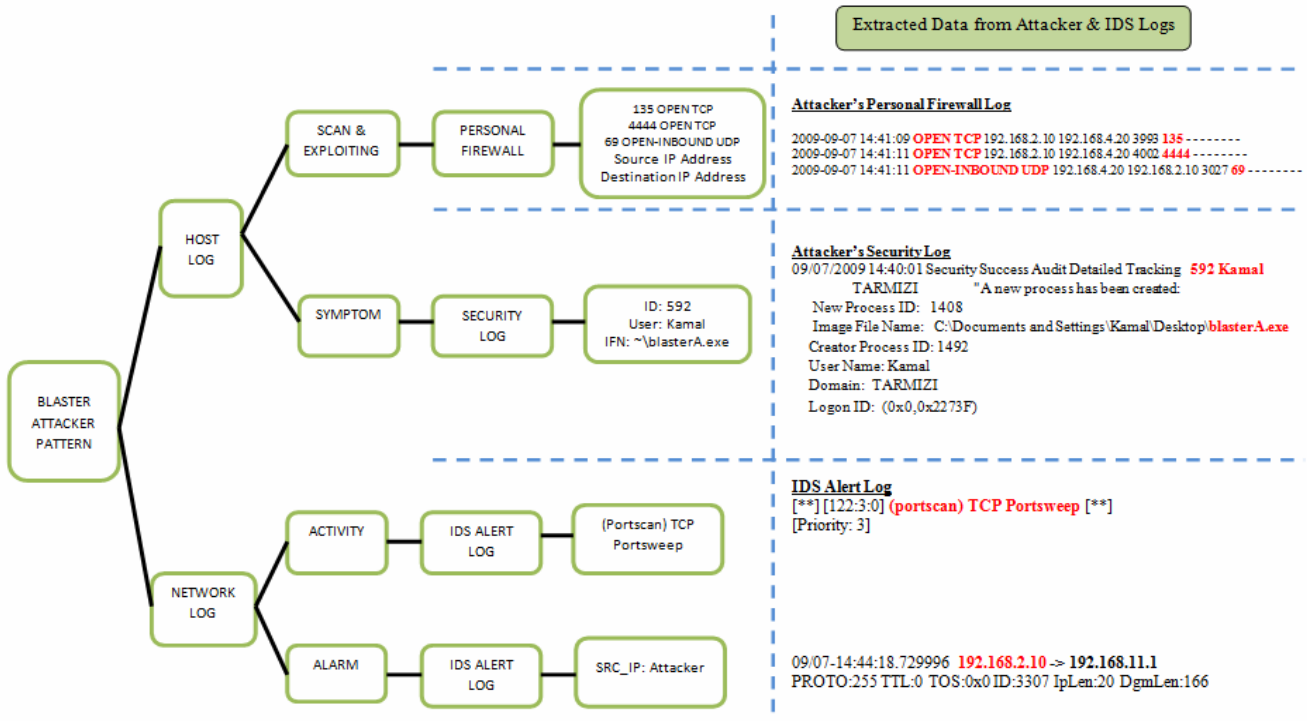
BLASTER ATTACKER PATTERN

HOST LOG

SCAN & EXPLOITING

PERSONAL FIREWALL

135 OPEN TCP
4444 OPEN TCP
69 OPEN-INBOUND UDP
Source IP Address
Destination IP Address

SYMPTOM

SECURITY LOG

ID: 592
User: Kamal
IFN: ~\blasterA.exe

NETWORK LOG

ACTIVITY

IDS ALERT LOG

(Portscan) TCP Portsweep

ALARM

IDS ALERT LOG

SRC_IP: Attacker

Extracted Data from Attacker & IDS Logs

Attacker's Personal Firewall Log

2009-09-07 14:41:09 OPEN TCP 192.168.2.10 192.168.4.20 3993 135 - - - - - - - -
2009-09-07 14:41:11 OPEN TCP 192.168.2.10 192.168.4.20 4002 4444 - - - - - - - -
2009-09-07 14:41:11 OPEN-INBOUND UDP 192.168.4.20 192.168.2.10 3027 69 - - - - - - - -

Attacker's Security Log
09/07/2009 14:40:01 Security Success Audit Detailed Tracking 592 Kamal TARMIZI "A new process has been created:
New Process ID: 1408
Image File Name: C:\Documents and Settings\Kamal\Desktop\blasterA.exe
Creator Process ID: 1492
User Name: Kamal
Domain: TARMIZI
Logon ID: (0x0,0x2273F)

IDS Alert Log
[**] [122:3:0] (portscan) TCP Portsweep [**]
[Priority: 3]

09/07-14:44:18.729996 192.168.2.10 -> 192.168.11.1
PROTO:255 TTL:0 TOS:0x0 ID:3307 IpLen:20 DgmLen:166